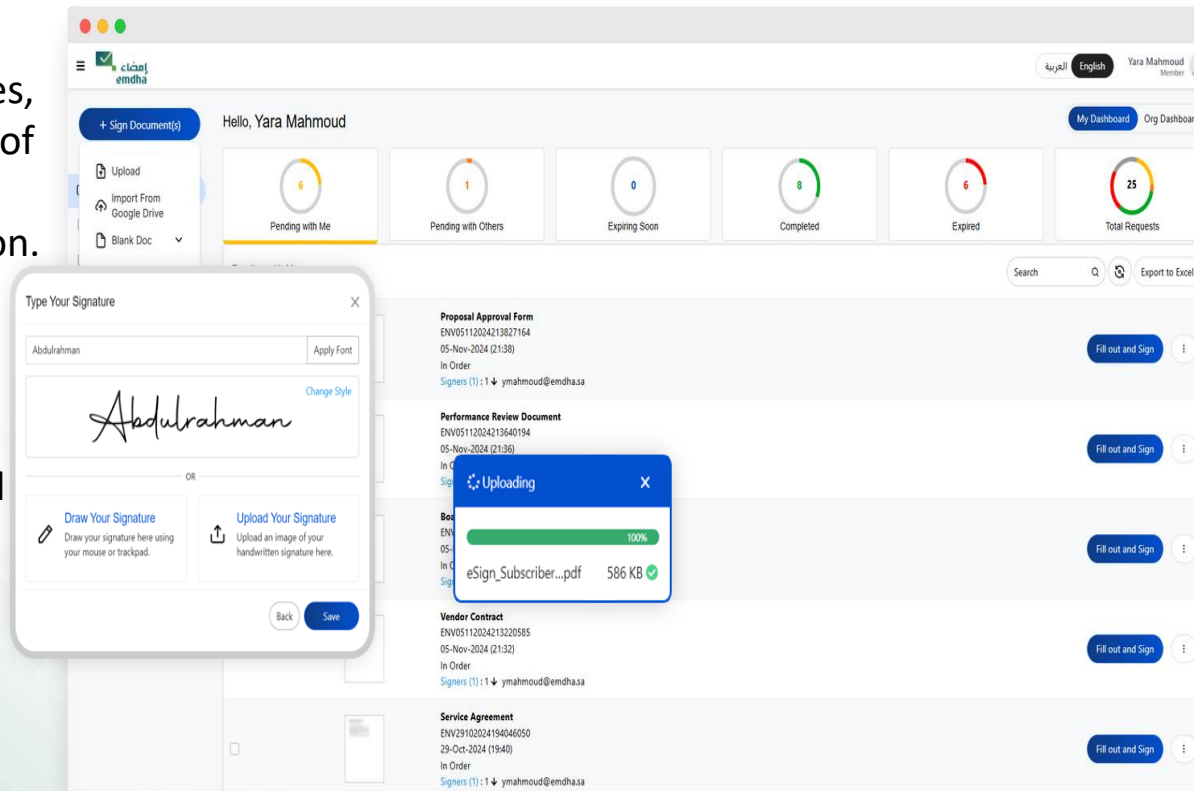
es,
of

on.

l

إمضاء
emdha

العربية English

Yara Mahmoud
Member

+ Sign Document(s)

Hello, Yara Mahmoud

My Dashboard Org Dashboar

Upload
Import From Google Drive
Blank Doc

6
Pending with Me

1
Pending with Others

0
Expiring Soon

8
Completed

6
Expired

25
Total Requests

Search

Export to Excel

Type Your Signature

Abdulrahman

Apply Font

Change Style

Abdulrahman

OR

Draw Your Signature
Draw your signature here using your mouse or trackpad.

Upload Your Signature
Upload an image of your handwritten signature here.

Back

Save

Proposal Approval Form
ENV05112024213827164
05-Nov-2024 (21:38)
In Order
Signers (1) : 1 ymahmoud@emdha.sa

Fill out and Sign

Performance Review Document
ENV05112024213640194
05-Nov-2024 (21:36)
In O
Sign

Fill out and Sign

Uploading

100%

eSign_Subscriber...pdf 586 KB

Boa
ENV
05-
In O
Sign

Fill out and Sign

Vendor Contract
ENV05112024213220585
05-Nov-2024 (21:32)
In Order
Signers (1) : 1 ymahmoud@emdha.sa

Fill out and Sign

Service Agreement
ENV29102024194046050
29-Oct-2024 (19:40)
In Order
Signers (1) : 1 ymahmoud@emdha.sa

Fill out and Sign